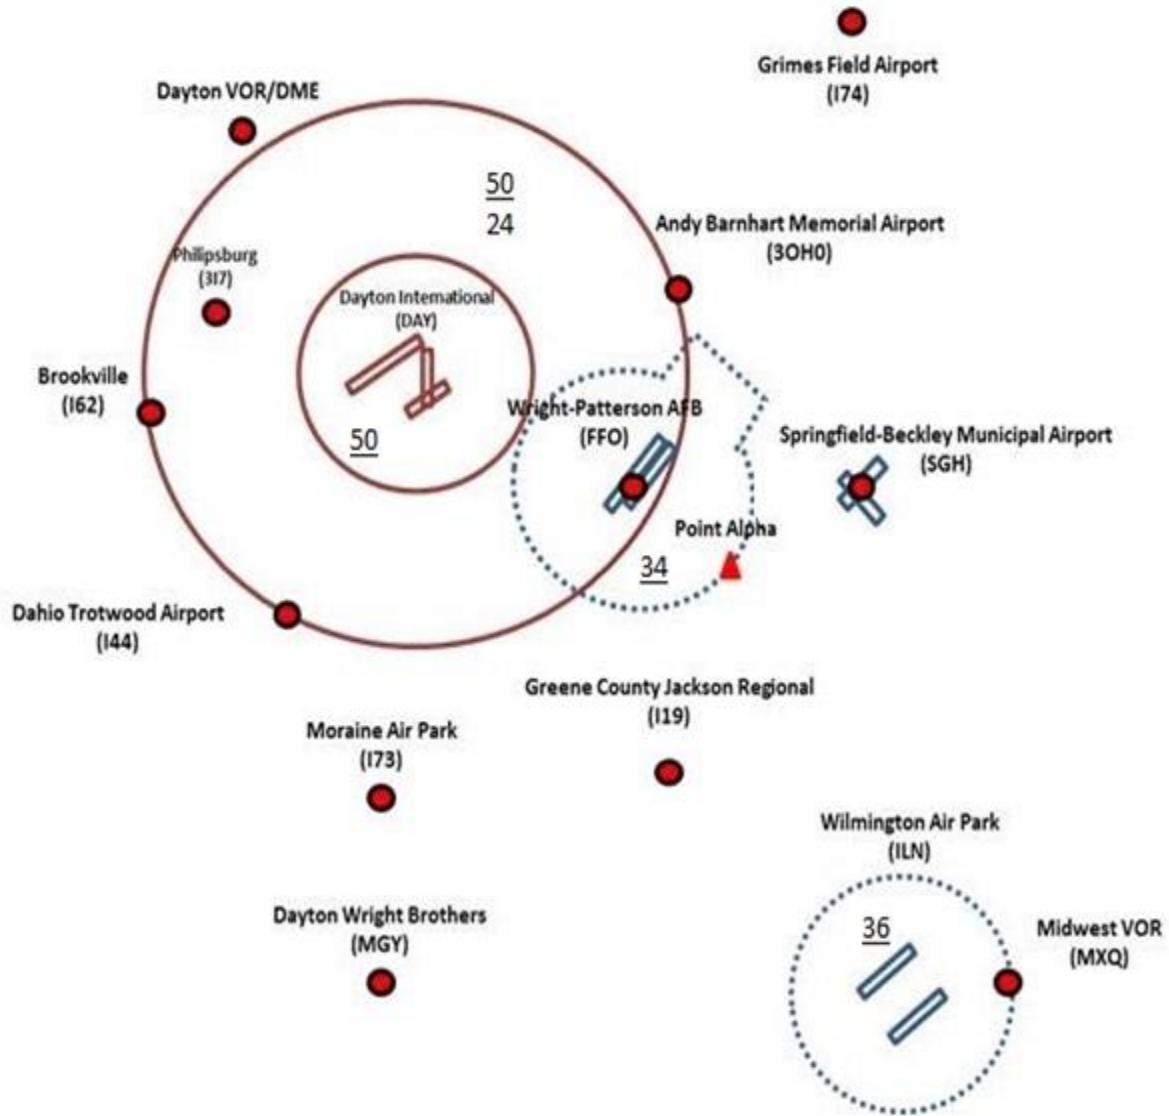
Grimes Field Airport
(I74)

Dayton VOR/DME

$\frac{50}{24}$

Andy Barnhart Memorial Airport
(3OH0)

Philipsburg
(3I7)

Dayton International
(DAY)

Brookville
(I62)

50

Wright-Patterson AFB
(FFO)

Springfield-Beckley Municipal Airport
(SGH)

Point Alpha

34

Dahio Trotwood Airport
(I44)

Greene County Jackson Regional
(I19)

Moraine Air Park
(I73)

Wilmington Air Park
(ILN)

Dayton Wright Brothers
(MGY)

36

Midwest VOR
(MXQ)